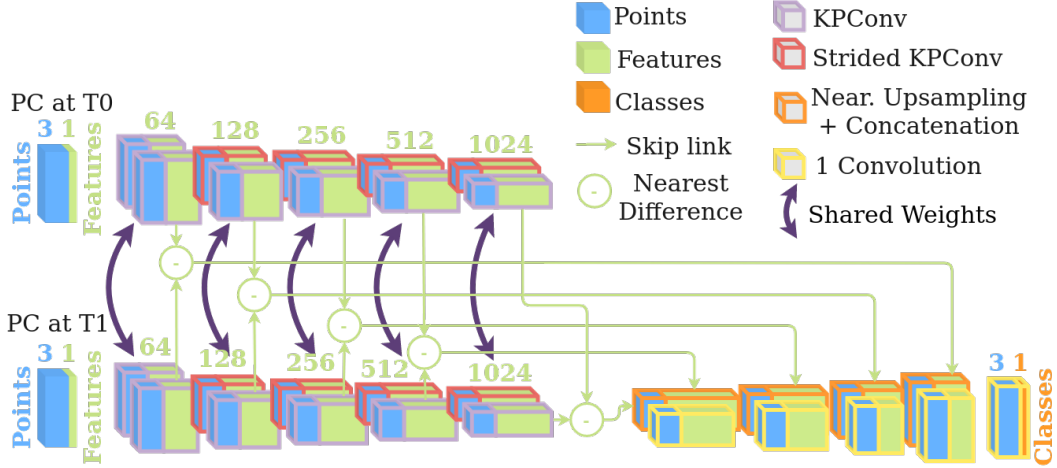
Points
Features
Classes
Skip link
Nearest Difference
KPConv
Strided KPConv
Near. Upsampling + Concatenation
1 Convolution
Shared Weights

PC at T0
3 1
Points Features
64
128
256
512
1024

PC at T1
3 1
Points Features
64
128
256
512
1024

3 1
Classes